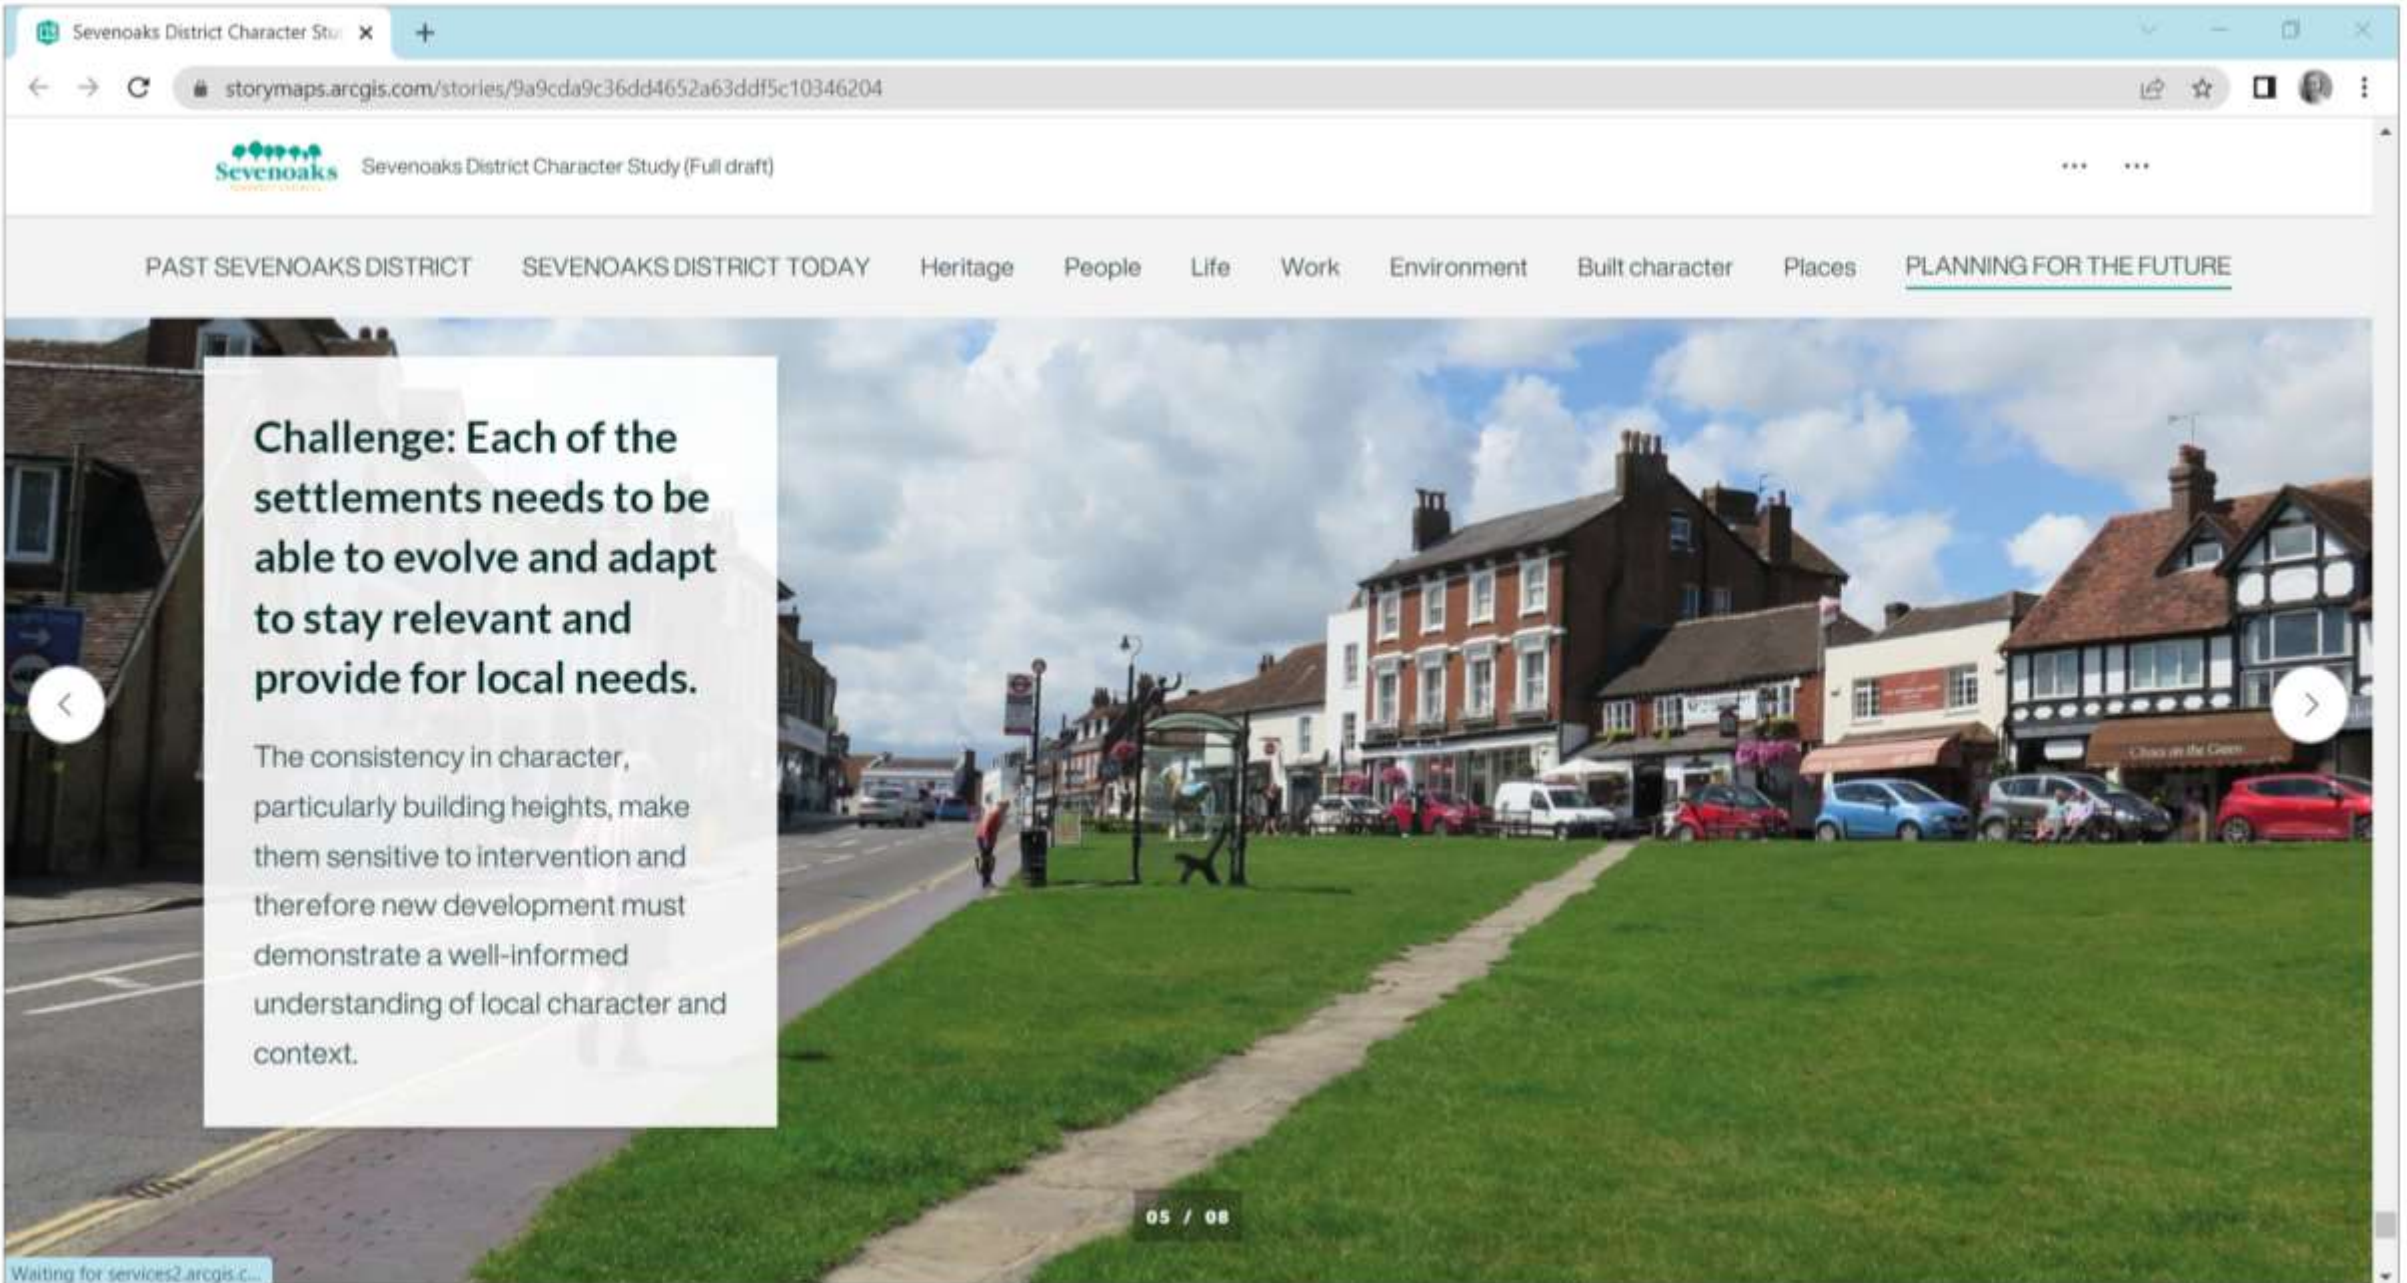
Sevenoaks District Character Stu

storymaps.arcgis.com/stories/9a9cda9c36dd4652a63ddf5c10346204

Sevenoaks

Sevenoaks District Character Study (Full draft)

PAST SEVENOAKS DISTRICT SEVENOAKS DISTRICT TODAY Heritage People Life Work Environment Built character Places PLANNING FOR THE FUTURE

Challenge: Each of the settlements needs to be able to evolve and adapt to stay relevant and provide for local needs.

The consistency in character, particularly building heights, make them sensitive to intervention and therefore new development must demonstrate a well-informed understanding of local character and context.

05 / 08

Waiting for services2.arcgis.c...